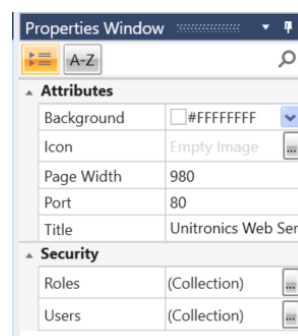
Properties Window

A-Z

Attributes

| | |
|---|---|
| Background | #FFFFFFFF |
| Icon | Empty Image |
| Page Width | 980 |
| Port | 80 |
| Title | Unitronics Web Ser |

Security

| | |
|---|---|
| Roles | (Collection) |
| Users | (Collection) |